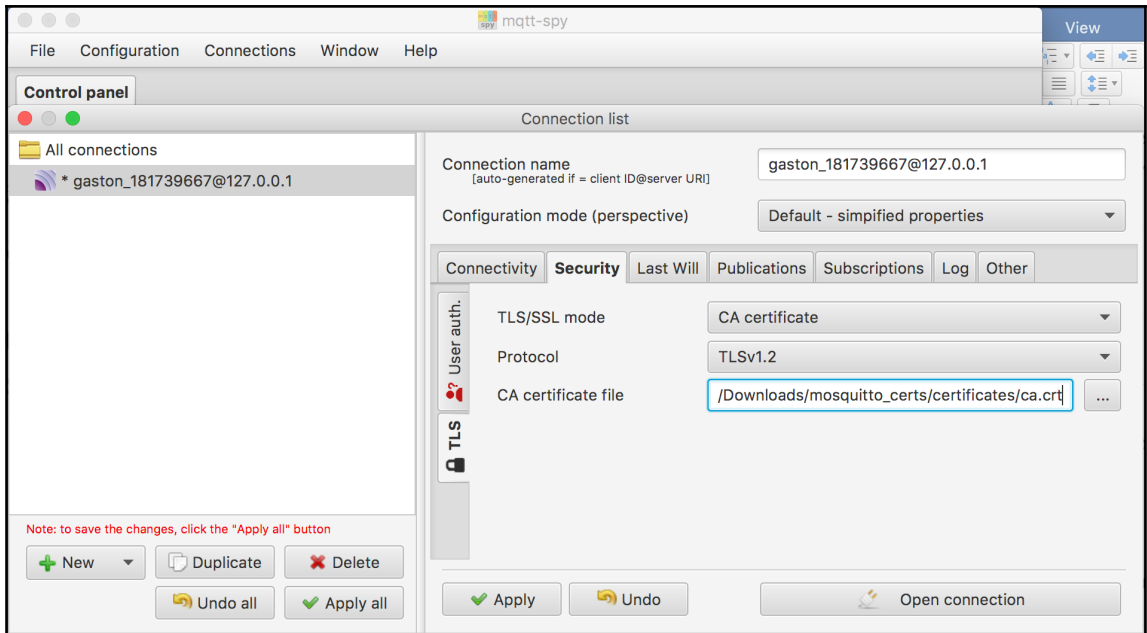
mqtt-spy

View

File Configuration Connections Window Help

Control panel

Connection list

All connections

* gaston_181739667@127.0.0.1

Connection name
[auto-generated if = client ID@server URI]

gaston_181739667@127.0.0.1

Configuration mode (perspective)

Default - simpified properties

Connectivity Security Last Will Publications Subscriptions Log Other

User auth.

TLS

TLS/SSL mode

CA certificate

Protocol

TLSv1.2

CA certificate file

/Downloads/mosquitto_certs/certificates/ca.crt

...

Note: to save the changes, click the "Apply all" button

New

Duplicate

Delete

Undo all

Apply all

Apply

Undo

Open connection